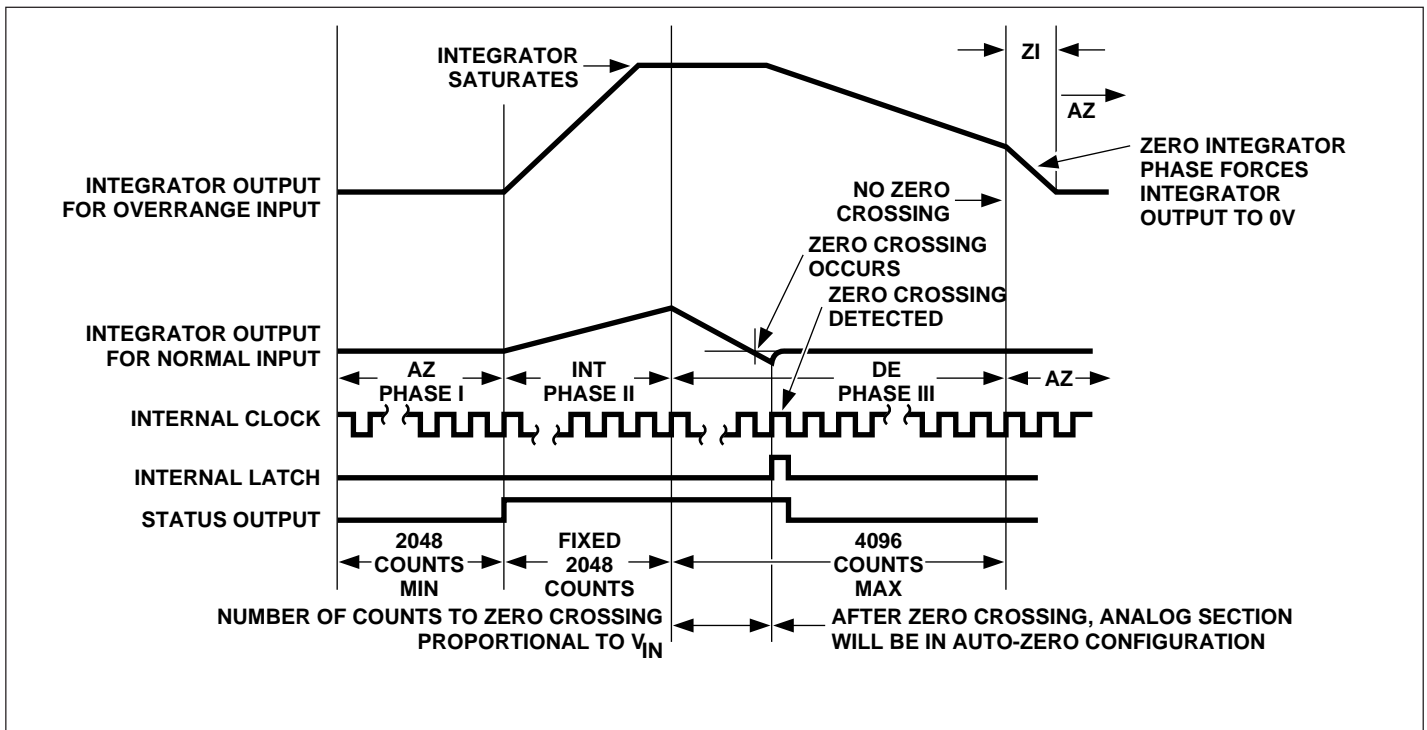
INTEGRATOR SATURATES

ZI

AZ

ZERO INTEGRATOR PHASE FORCES INTEGRATOR OUTPUT TO 0V

INTEGRATOR OUTPUT FOR OVERRANGE INPUT

NO ZERO CROSSING

ZERO CROSSING OCCURS

ZERO CROSSING DETECTED

INTEGRATOR OUTPUT FOR NORMAL INPUT

AZ PHASE I

INT PHASE II

DE PHASE III

AZ

INTERNAL CLOCK

INTERNAL LATCH

STATUS OUTPUT

2048 COUNTS MIN

FIXED 2048 COUNTS

4096 COUNTS MAX

NUMBER OF COUNTS TO ZERO CROSSING PROPORTIONAL TO $V_{IN}$

AFTER ZERO CROSSING, ANALOG SECTION WILL BE IN AUTO-ZERO CONFIGURATION